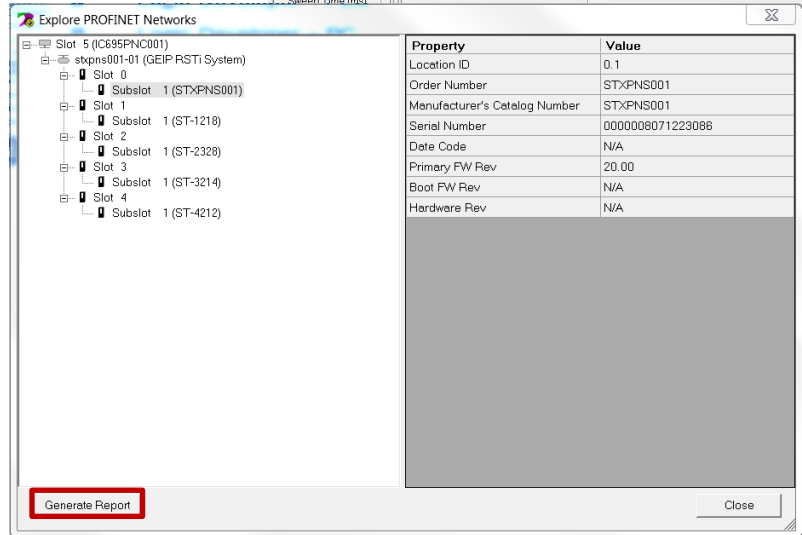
Explore PROFINET Networks

Slot 5 (IC695PNC001)
stxpns001-01 (GEIP RSTi System)
Slot 0
Subslot 1 (STXPNS001)
Slot 1
Subslot 1 (ST-1218)
Slot 2
Subslot 1 (ST-2328)
Slot 3
Subslot 1 (ST-3214)
Slot 4
Subslot 1 (ST-4212)

| Property | Value |
|---|---|
| Location ID | 0.1 |
| Order Number | STXPNS001 |
| Manufacturer's Catalog Number | STXPNS001 |
| Serial Number | 0000008071223086 |
| Date Code | N/A |
| Primary FW Rev | 20.00 |
| Boot FW Rev | N/A |
| Hardware Rev | N/A |

Generate Report

Close